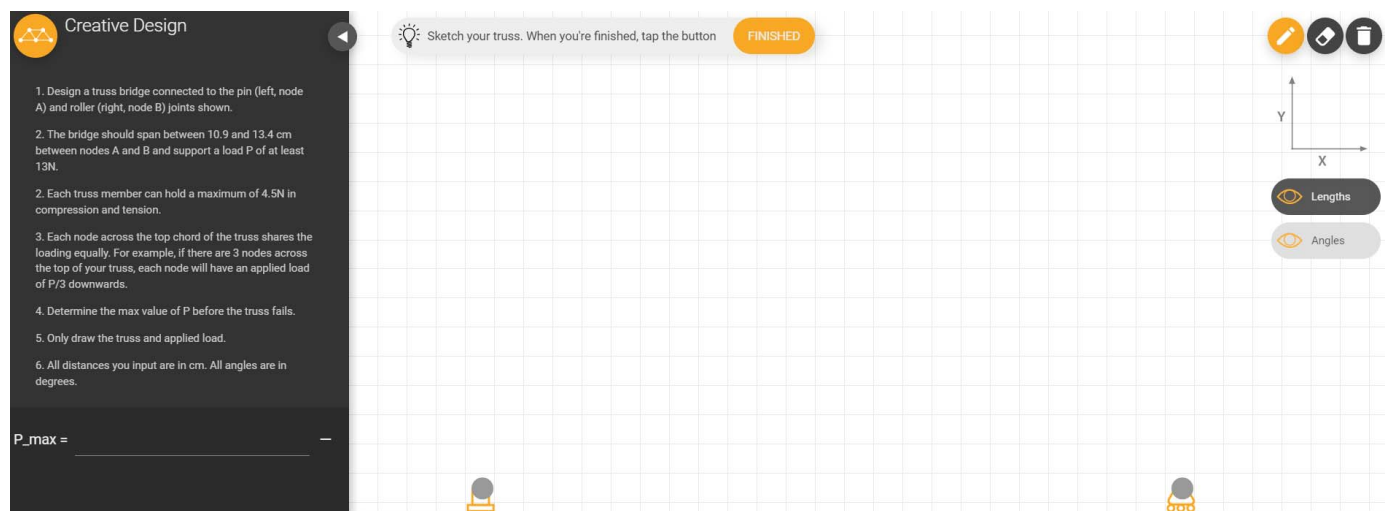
Creative Design

1. Design a truss bridge connected to the pin (left, node A) and roller (right, node B) joints shown.

2. The bridge should span between 10.9 and 13.4 cm between nodes A and B and support a load P of at least 13N.

2. Each truss member can hold a maximum of 4.5N in compression and tension.

3. Each node across the top chord of the truss shares the loading equally. For example, if there are 3 nodes across the top of your truss, each node will have an applied load of P/3 downwards.

4. Determine the max value of P before the truss fails.

5. Only draw the truss and applied load.

6. All distances you input are in cm. All angles are in degrees.

P_max =

—

Sketch your truss. When you're finished, tap the button FINISHED

Y

X

Lengths

Angles